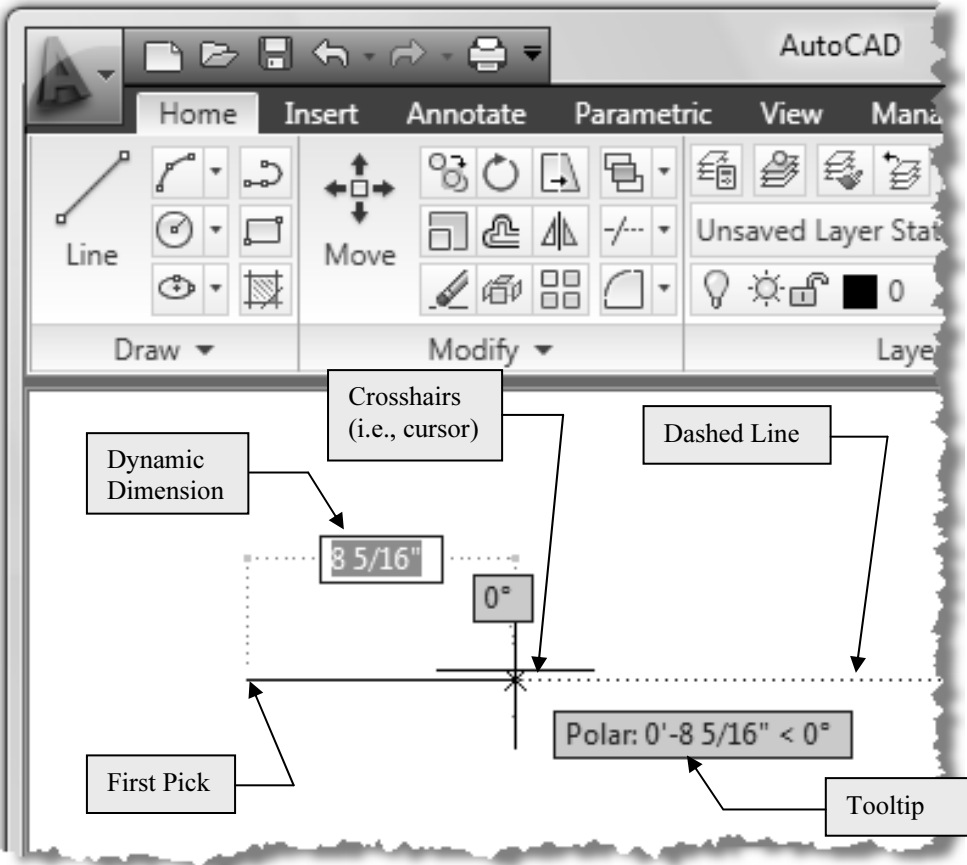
AutoCAD

Home Insert Annotate Parametric View Mana

Line

Move

Unsaved Layer Stat

0

Draw ▼

Modify ▼

Laye

Crosshairs (i.e., cursor)

Dashed Line

Dynamic Dimension

8 5/16"

0°

Polar: 0'-8 5/16" < 0°

First Pick

Tooltip